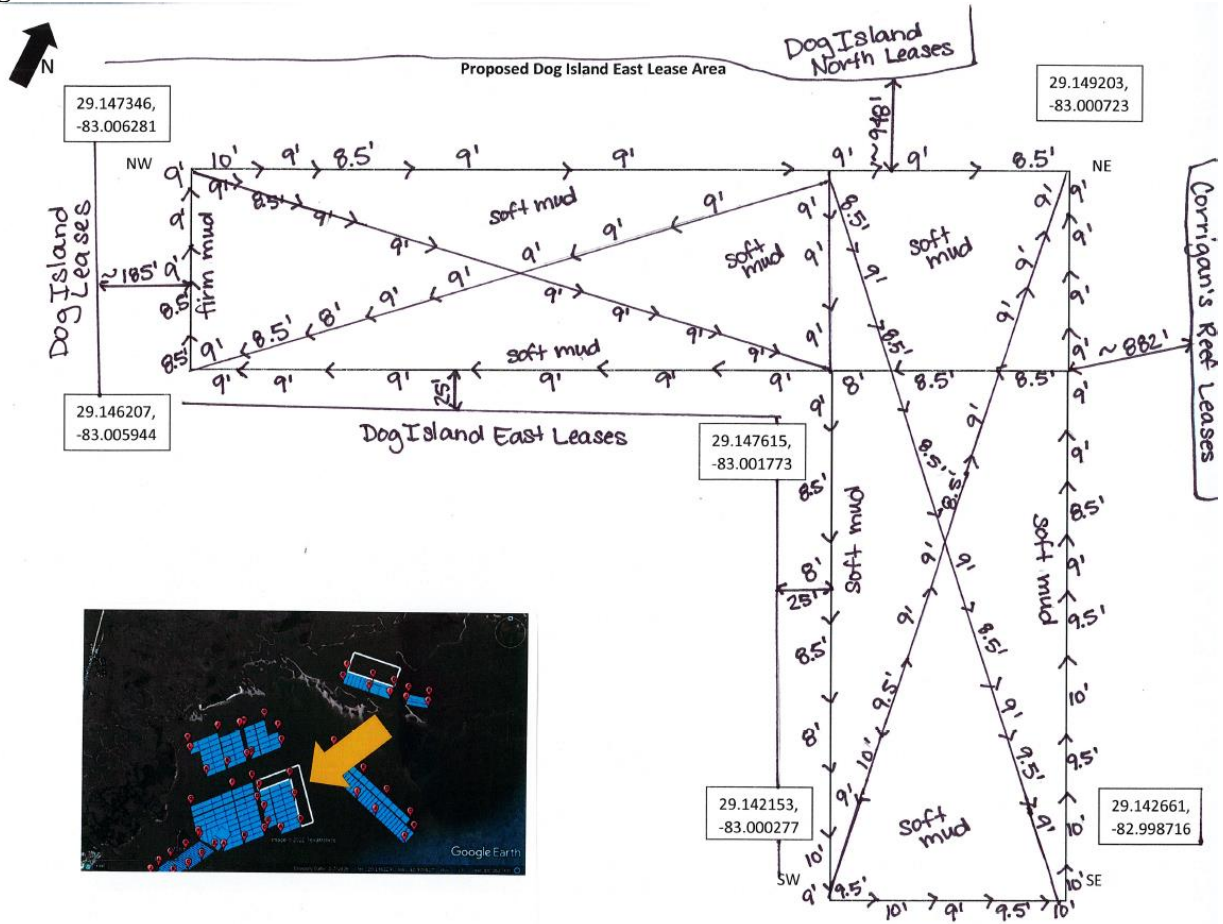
N

Proposed Dog Island East Lease Area

Dog Island North Leases

29.147346, -83.006281

29.149203, -83.000723

NW

NE

10' 9' 8.5' 9' 9' 9' 9' 8.5'

~948'

9' 9' 8.5' 9' 9' 9' 9' 9'

soft mud

soft mud

soft mud

firm mud

Dog Island Leases

~185'

9' 8.5' 8.5' 9' 8.5' 8' 9' 9' 9' 9' 9' 9' 9' 9'

8.5' 9' 9' 9' 8.5' 9' 9' 9' 9' 9'

soft mud

9' 9' 9' 9' 9' 9' 9' 8' 8.5' 8.5'

~882'

Corrigan's Reef Leases

25'

29.146207, -83.005944

Dog Island East Leases

29.147615, -83.001773

9' 8.5' 8' 8.5' 8' 9'

25'

soft mud

soft mud

8.5' 9' 9' 9' 8.5' 9' 9.5' 10' 9.5'

9' 8.5' 9' 9' 9.5' 10' 9.5' 10' 9.5' 10'

9' 9' 8.5' 9' 9.5' 9'

29.142153, -83.000277

29.142661, -82.998716

soft mud

10' 10'

SW

SE

9' 9.5' 10' 9' 9.5' 10'

Google Earth